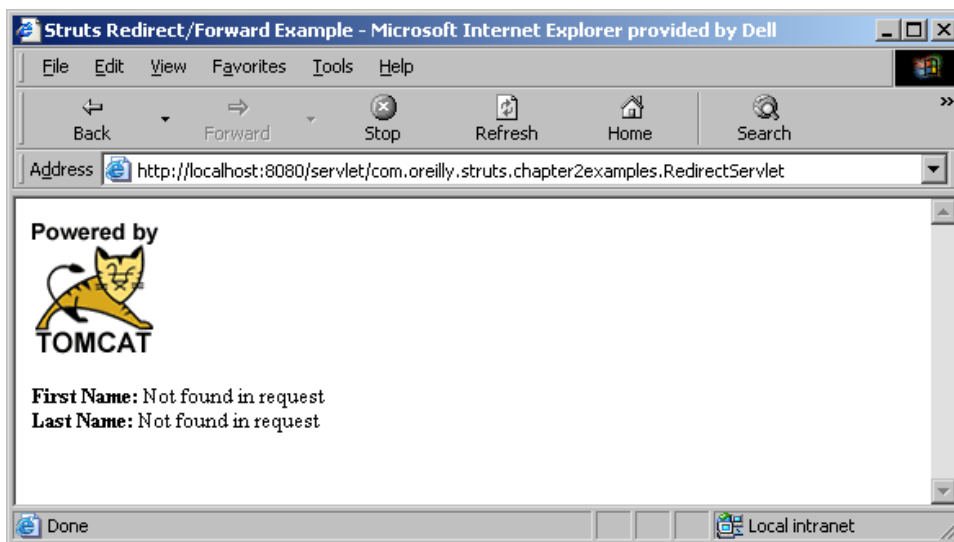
Struts Redirect/Forward Example - Microsoft Internet Explorer provided by Dell

File Edit View Favorites Tools Help

Back Forward Stop Refresh Home Search

Address http://localhost:8080/servlet/com.oreilly.struts.chapter2examples.RedirectServlet

Powered by

TOMCAT

**First Name:** Not found in request
**Last Name:** Not found in request

Done

Local intranet